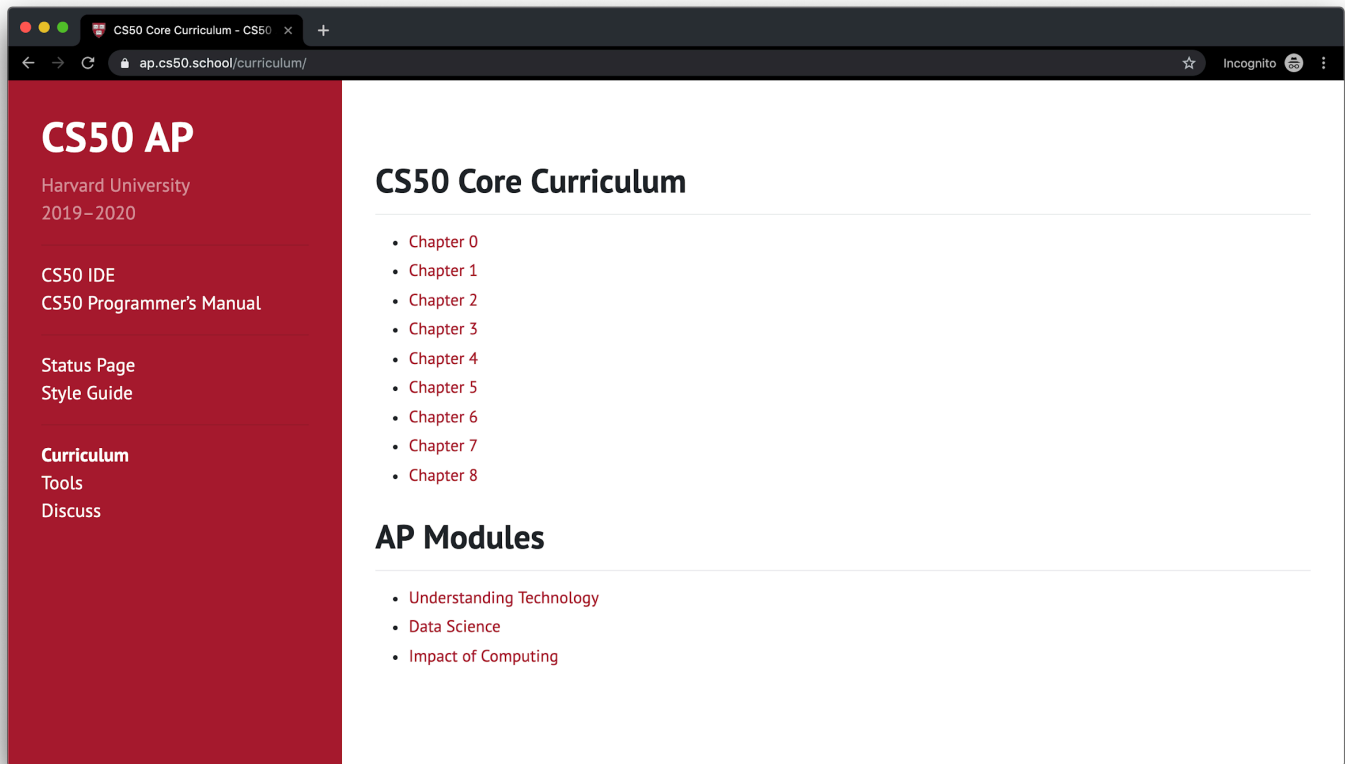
CS50 Core Curriculum - CS50

ap.cs50.school/curriculum/

Incognito

CS50 AP

Harvard University
2019–2020

CS50 IDE
CS50 Programmer's Manual

Status Page
Style Guide

Curriculum
Tools
Discuss

CS50 Core Curriculum

- Chapter 0
- Chapter 1
- Chapter 2
- Chapter 3
- Chapter 4
- Chapter 5
- Chapter 6
- Chapter 7
- Chapter 8

AP Modules

- Understanding Technology
- Data Science
- Impact of Computing